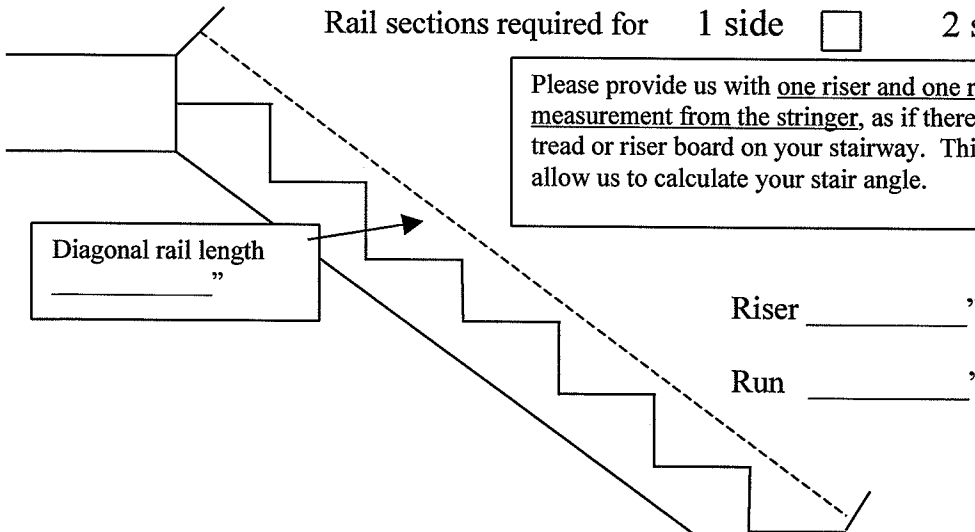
Rail sections required for 1 side ☐ 2 s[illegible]

Please provide us with one riser and one r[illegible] measurement from the stringer, as if there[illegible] tread or riser board on your stairway. Thi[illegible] allow us to calculate your stair angle.

Diagonal rail length
__________"

Riser ________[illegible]

Run ________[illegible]